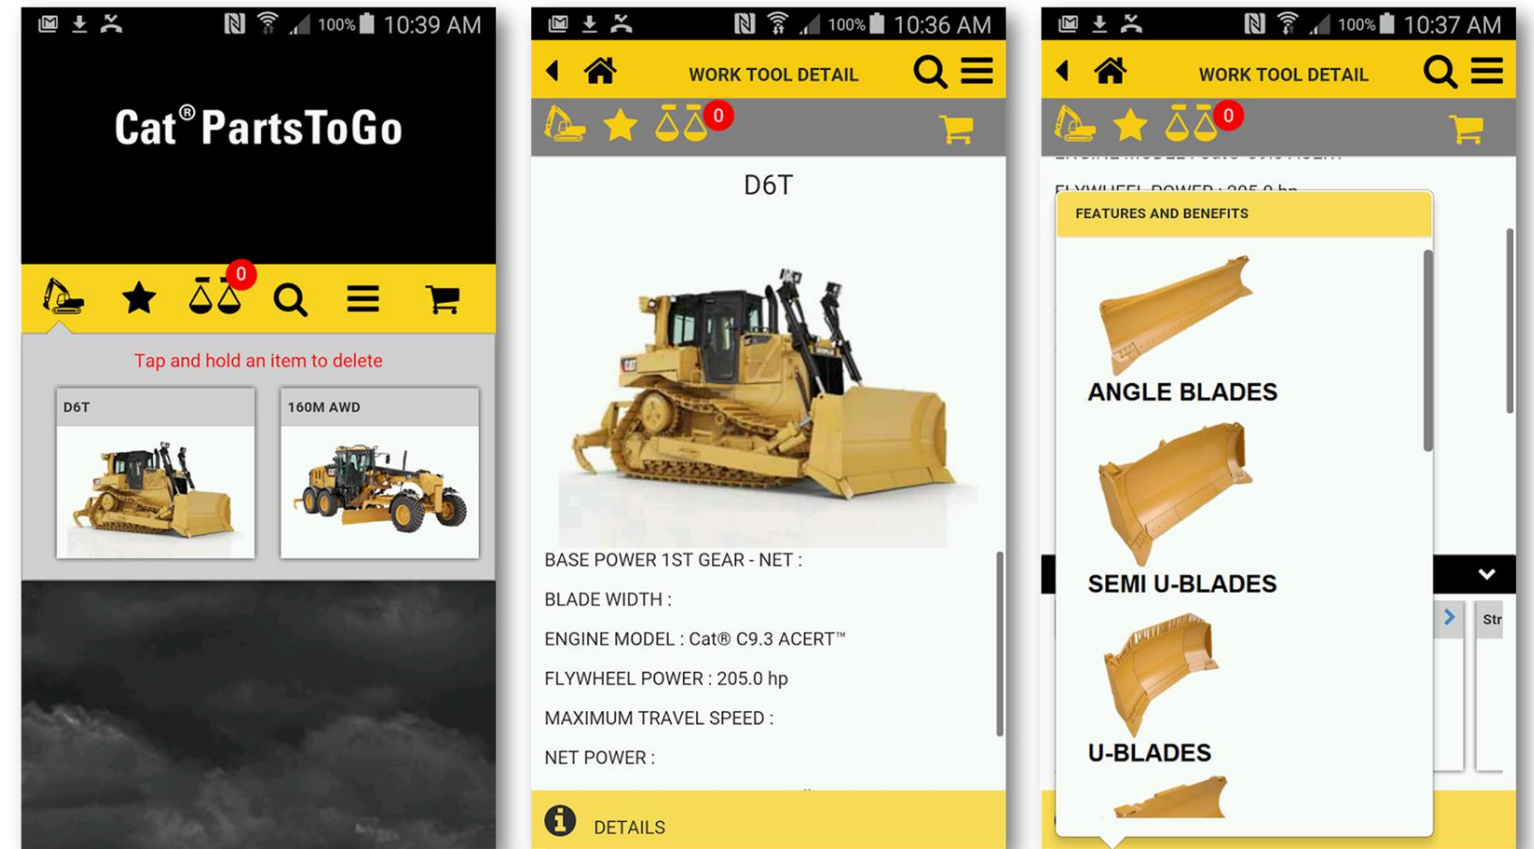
100% 10:39 AM

Cat® PartsToGo

0

Tap and hold an item to delete

D6T

160M AWD

100% 10:36 AM

WORK TOOL DETAIL

0

D6T

BASE POWER 1ST GEAR - NET :

BLADE WIDTH :

ENGINE MODEL : Cat® C9.3 ACERT™

FLYWHEEL POWER : 205.0 hp

MAXIMUM TRAVEL SPEED :

NET POWER :

DETAILS

100% 10:37 AM

WORK TOOL DETAIL

0

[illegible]

FLYWHEEL POWER : 205.0 hp

FEATURES AND BENEFITS

ANGLE BLADES

SEMI U-BLADES

U-BLADES

Str